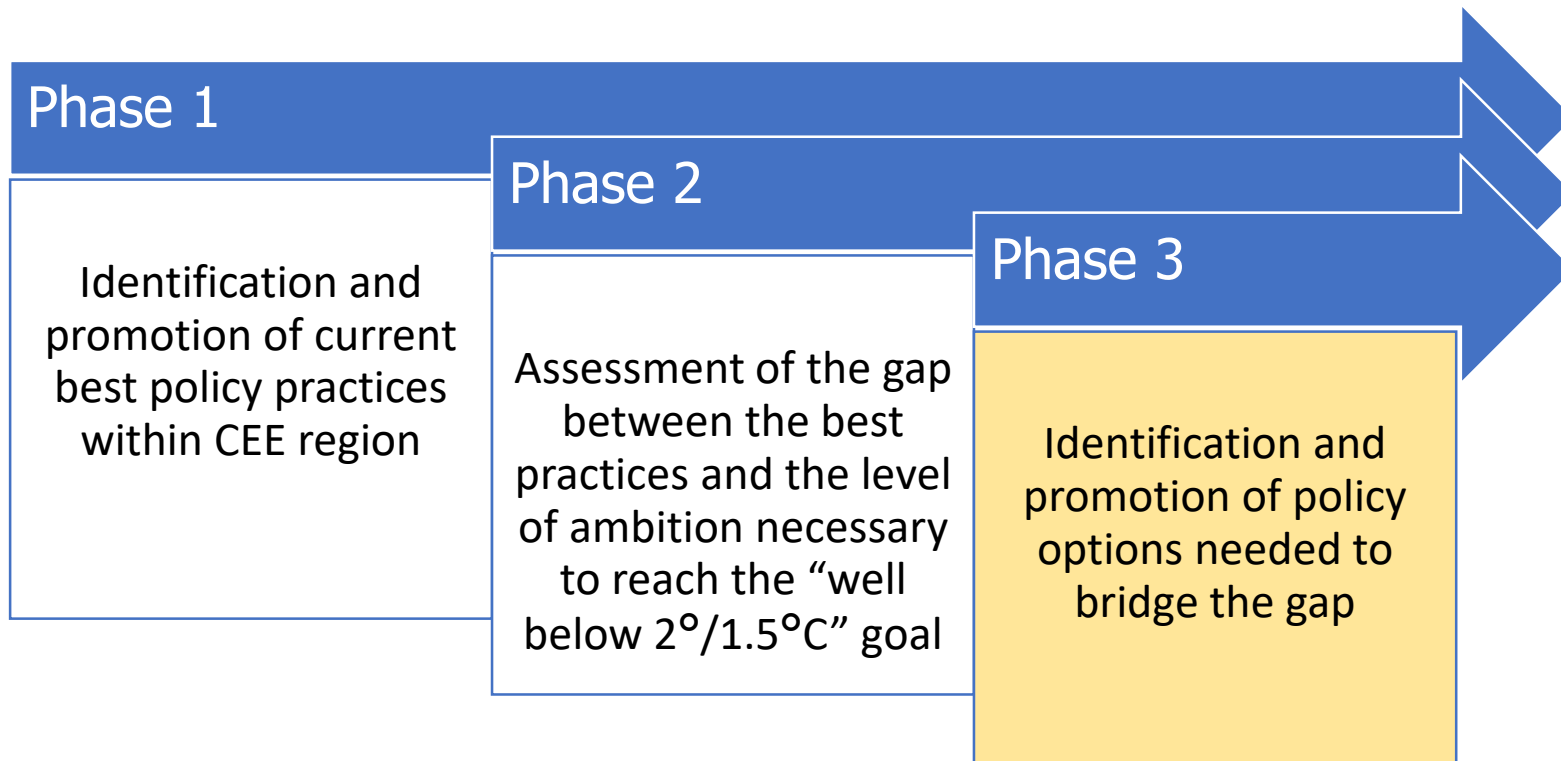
Phase 1

Identification and promotion of current best policy practices within CEE region

Phase 2

Assessment of the gap between the best practices and the level of ambition necessary to reach the “well below 2°/1.5°C” goal

Phase 3

Identification and promotion of policy options needed to bridge the gap